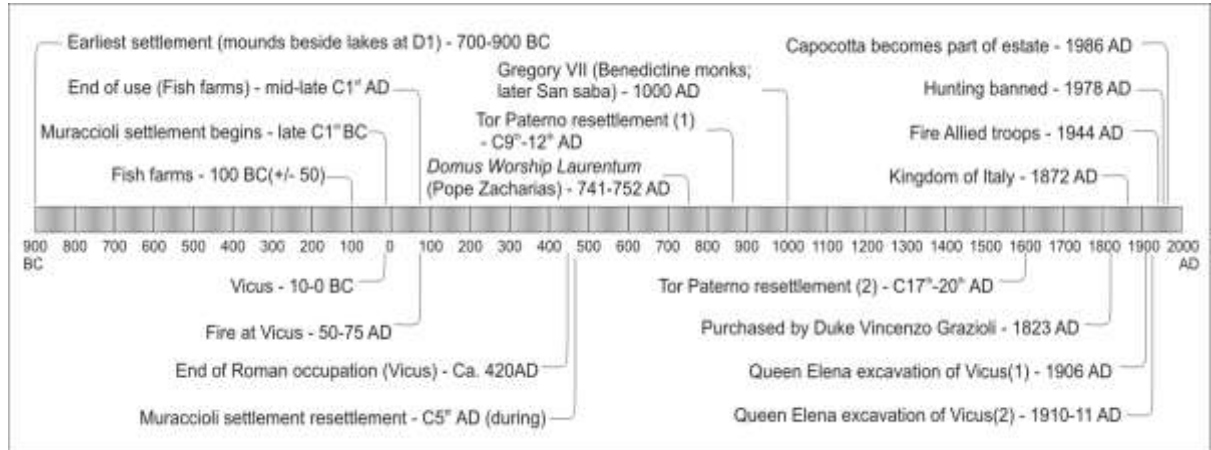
Earliest settlement (mounds beside lakes at D1) - 700-900 BC

End of use (Fish farms) - mid-late C1$^{st}$ AD

Muraccioli settlement begins - late C1$^{st}$ BC

Fish farms - 100 BC(+/- 50)

Gregory VII (Benedictine monks; later San saba) - 1000 AD

Tor Paterno resettlement (1) - C9$^{th}$-12$^{th}$ AD

*Domus Worship Laurentum* (Pope Zacharias) - 741-752 AD

Capocotta becomes part of estate - 1986 AD

Hunting banned - 1978 AD

Fire Allied troops - 1944 AD

Kingdom of Italy - 1872 AD

900 BC 800 700 600 500 400 300 200 100 0 100 200 300 400 500 600 700 800 900 1000 1100 1200 1300 1400 1500 1600 1700 1800 1900 2000 AD

Vicus - 10-0 BC

Fire at Vicus - 50-75 AD

End of Roman occupation (Vicus) - Ca. 420AD

Muraccioli settlement resettlement - C5$^{th}$ AD (during)

Tor Paterno resettlement (2) - C17$^{th}$-20$^{th}$ AD

Purchased by Duke Vincenzo Grazioli - 1823 AD

Queen Elena excavation of Vicus(1) - 1906 AD

Queen Elena excavation of Vicus(2) - 1910-11 AD